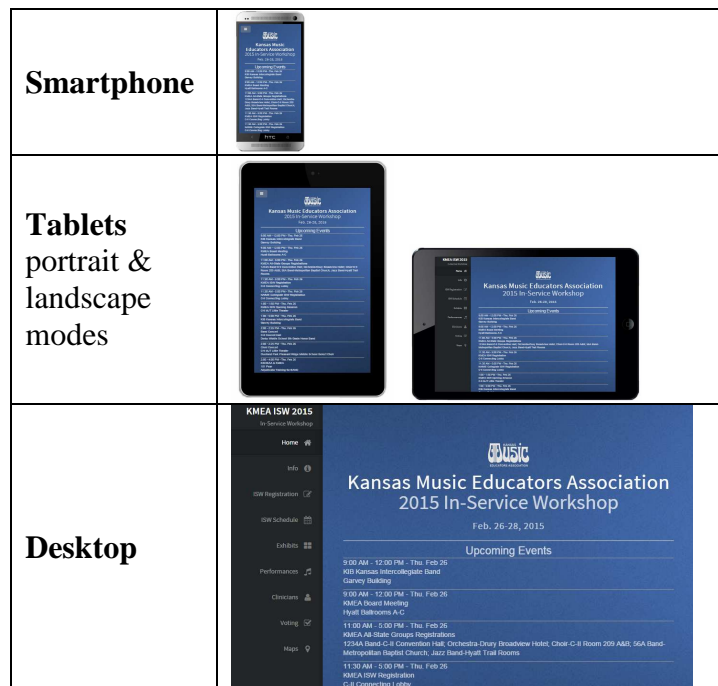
| | |
|---|---|
| **Smartphone** | Kansas Music Educators Association 2015 In-Service Workshop Feb. 26-28, 2015 Upcoming Events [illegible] HTC |
| **Tablets** portrait & landscape modes | Kansas Music Educators Association 2015 In-Service Workshop Feb. 26-28, 2015 Upcoming Events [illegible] KMEA ISW 2015 Kansas Music Educators Association 2015 In-Service Workshop Feb. 26-28, 2015 Upcoming Events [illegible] |
| **Desktop** | KMEA ISW 2015 In-Service Workshop Home Info ISW Registration ISW Schedule Exhibits Performances Clinicians Voting Maps Music KANSAS MUSIC EDUCATORS ASSOCIATION Kansas Music Educators Association 2015 In-Service Workshop Feb. 26-28, 2015 Upcoming Events 9:00 AM - 12:00 PM - Thu. Feb 26 KIB Kansas Intercollegiate Band Garvey Building 9:00 AM - 12:00 PM - Thu. Feb 26 KMEA Board Meeting Hyatt Ballrooms A-C 11:00 AM - 5:00 PM - Thu. Feb 26 KMEA All-State Groups Registrations 1234A Band-C-II Convention Hall; Orchestra-Drury Broadview Hotel; Choir-C-II Room 209 A&B; 56A Band-Metropolitan Baptist Church; Jazz Band-Hyatt Trail Rooms 11:30 AM - 5:00 PM - Thu. Feb 26 KMEA ISW Registration C-II Connecting Lobby |